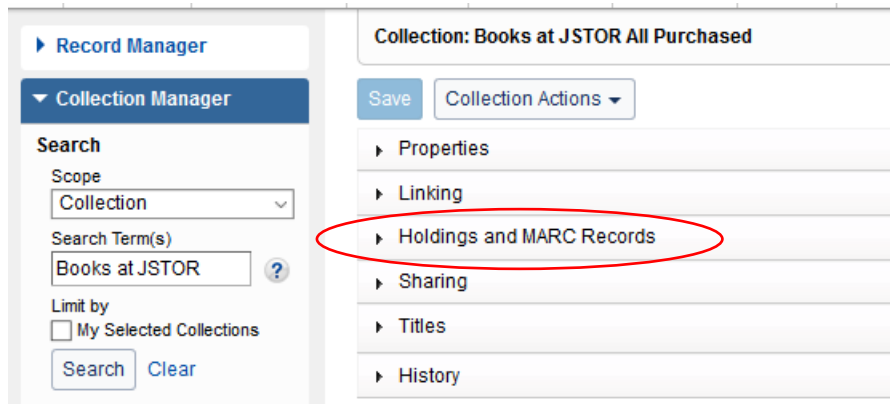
Record Manager

Collection Manager

Search

Scope

Collection

Search Term(s)

Books at JSTOR

?

Limit by

My Selected Collections

Search Clear

Collection: Books at JSTOR All Purchased

Save Collection Actions

Properties

Linking

Holdings and MARC Records

Sharing

Titles

History